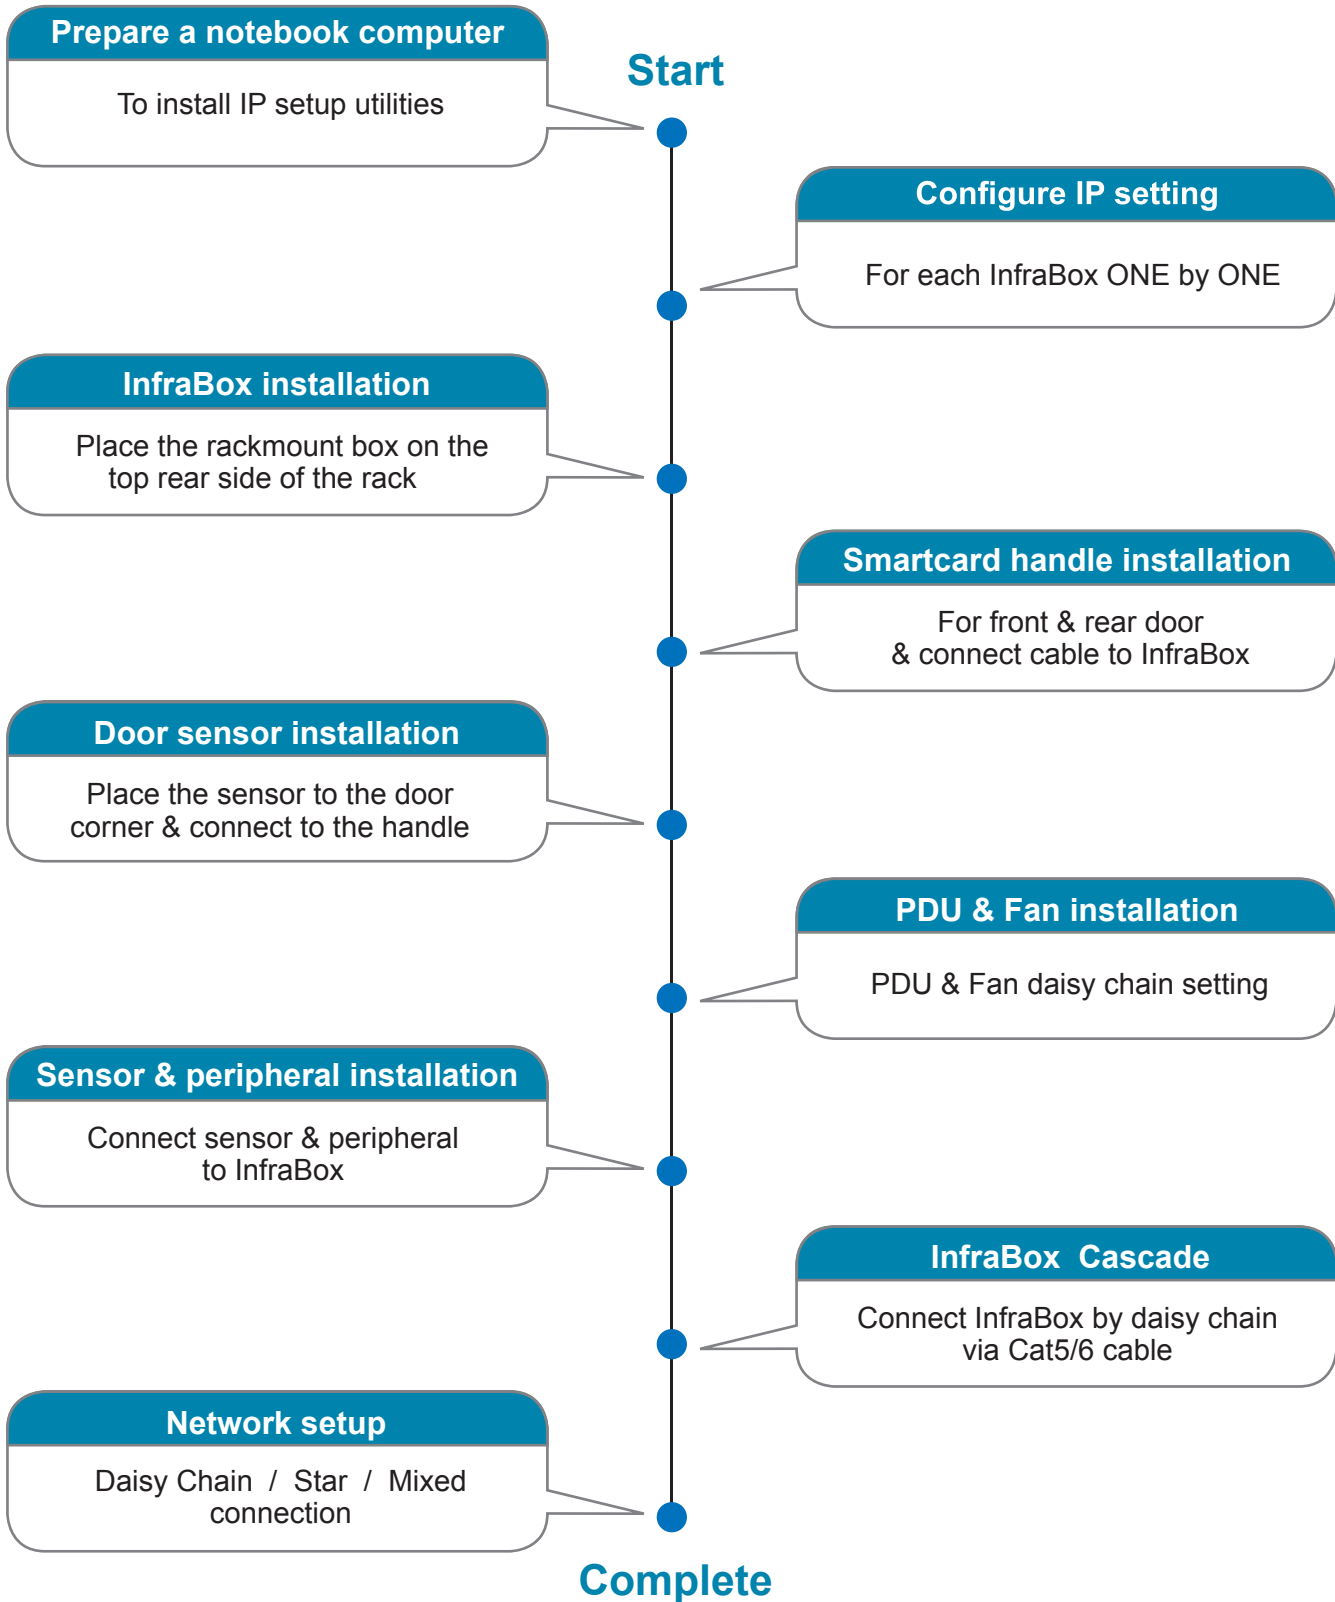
Start

Prepare a notebook computer

To install IP setup utilities

Configure IP setting

For each InfraBox ONE by ONE

InfraBox installation

Place the rackmount box on the top rear side of the rack

Smartcard handle installation

For front & rear door & connect cable to InfraBox

Door sensor installation

Place the sensor to the door corner & connect to the handle

PDU & Fan installation

PDU & Fan daisy chain setting

Sensor & peripheral installation

Connect sensor & peripheral to InfraBox

InfraBox Cascade

Connect InfraBox by daisy chain via Cat5/6 cable

Network setup

Daisy Chain / Star / Mixed connection

Complete